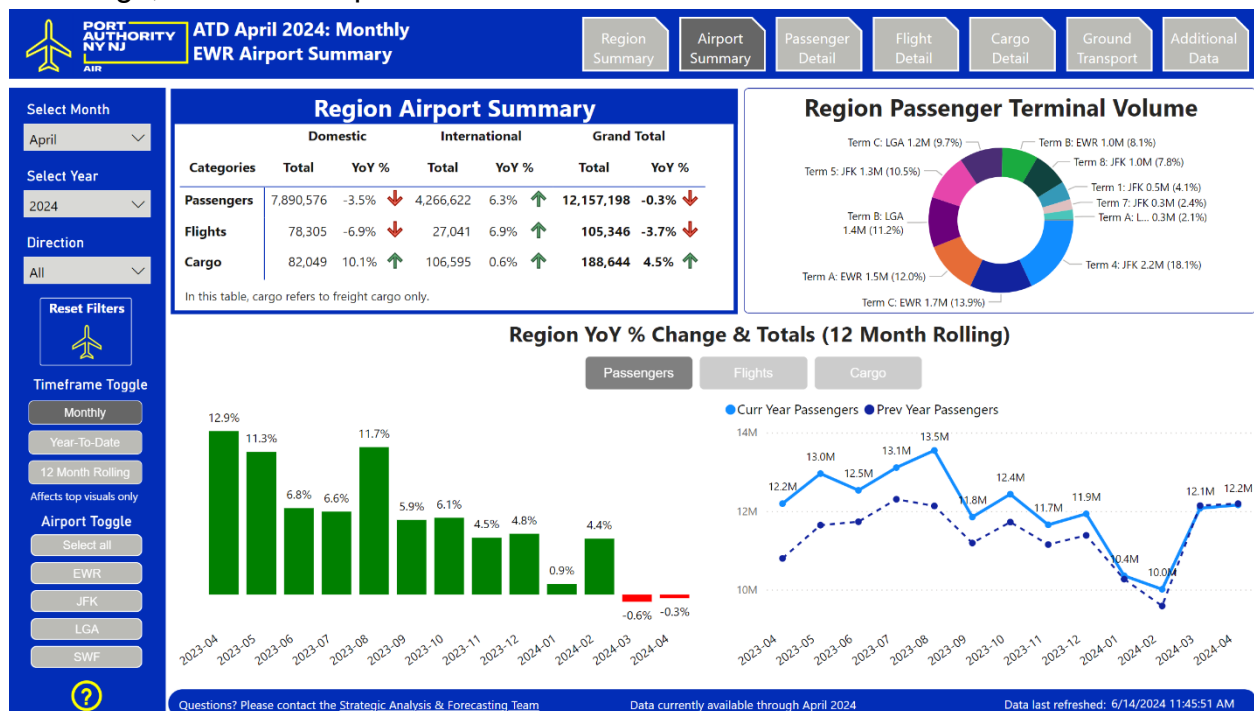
PORT AUTHORITY NY NJ
AIR

ATD April 2024: Monthly EWR Airport Summary

Region Summary | Airport Summary | Passenger Detail | Flight Detail | Cargo Detail | Ground Transport | Additional Data

Select Month
April

Select Year
2024

Direction
All

Reset Filters

Timeframe Toggle
Monthly
Year-To-Date
12 Month Rolling
Affects top visuals only

Airport Toggle
Select all
EWR
JFK
LGA
SWF

?

Region Airport Summary

| Categories | Domestic Total | Domestic YoY % | International Total | International YoY % | Grand Total Total | Grand Total YoY % |
|---|---|---|---|---|---|---|
| Passengers | 7,890,576 | -3.5% | 4,266,622 | 6.3% | 12,157,198 | -0.3% |
| Flights | 78,305 | -6.9% | 27,041 | 6.9% | 105,346 | -3.7% |
| Cargo | 82,049 | 10.1% | 106,595 | 0.6% | 188,644 | 4.5% |

In this table, cargo refers to freight cargo only.

Region Passenger Terminal Volume

Term C: LGA 1.2M (9.7%)
Term B: EWR 1.0M (8.1%)
Term 8: JFK 1.0M (7.8%)
Term 5: JFK 1.3M (10.5%)
Term 1: JFK 0.5M (4.1%)
Term 7: JFK 0.3M (2.4%)
Term A: L... 0.3M (2.1%)
Term B: LGA 1.4M (11.2%)
Term 4: JFK 2.2M (18.1%)
Term A: EWR 1.5M (12.0%)
Term C: EWR 1.7M (13.9%)

Region YoY % Change & Totals (12 Month Rolling)

Passengers | Flights | Cargo

12.9%
11.3%
6.8%
6.6%
11.7%
5.9%
6.1%
4.5%
4.8%
0.9%
4.4%
-0.6%
-0.3%

2023-04 2023-05 2023-06 2023-07 2023-08 2023-09 2023-10 2023-11 2023-12 2024-01 2024-02 2024-03 2024-04

Curr Year Passengers  Prev Year Passengers

14M
12M
10M

12.2M
13.0M
12.5M
13.1M
13.5M
11.8M
12.4M
11.7M
11.9M
10.4M
10.0M
12.1M
12.2M

2023-04 2023-05 2023-06 2023-07 2023-08 2023-09 2023-10 2023-11 2023-12 2024-01 2024-02 2024-03 2024-04

Questions? Please contact the Strategic Analysis & Forecasting Team
Data currently available through April 2024
Data last refreshed: 6/14/2024 11:45:51 AM